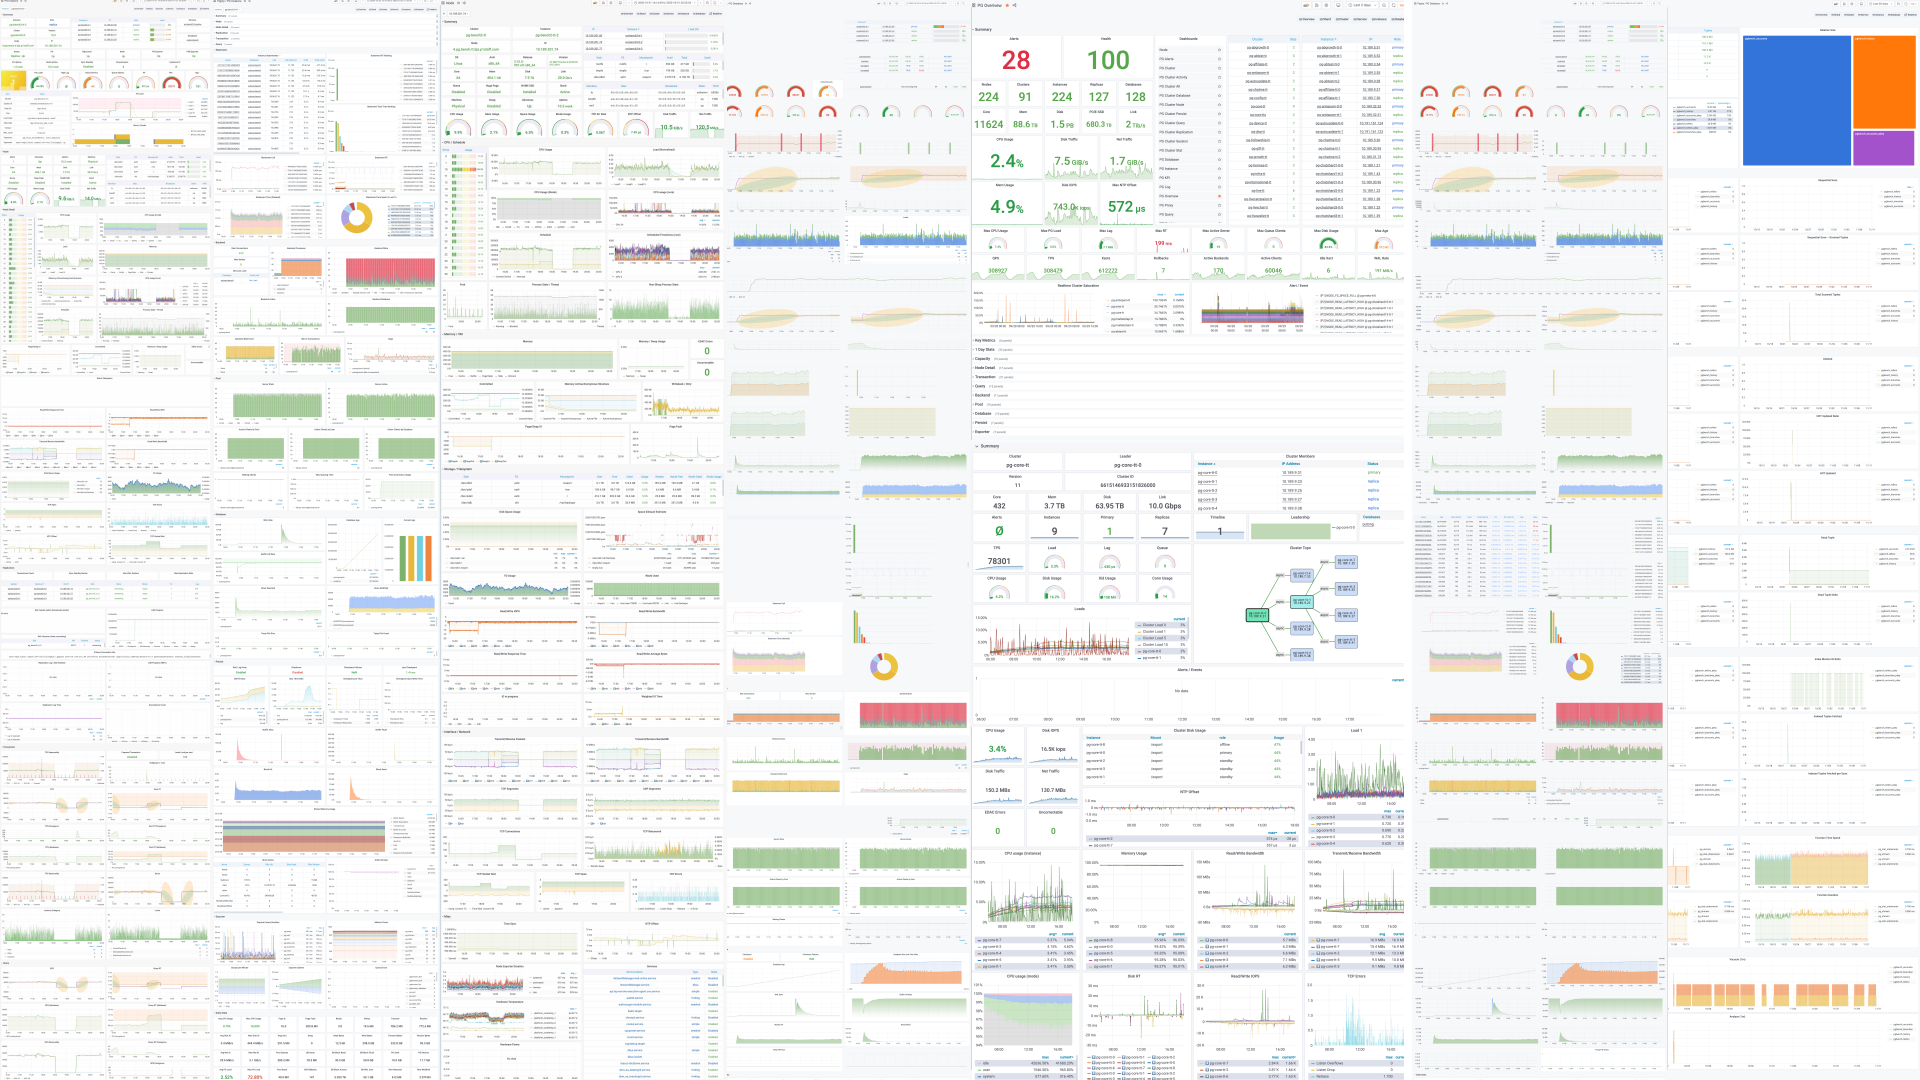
PG Overview

Summary

Alerts
28

Health
100

Nodes
224

Clusters
91

Instances
224

Replicas
127

Database
128

Core
11624

Mem
88.6 TB

Disk
1.5 PB

PGSI Size
680.3 TB

Link
2 TB/s

CPU Usage
2.4%

Disk Traffic
7.5 GB/s

Net Traffic
1.7 GB/s

Mem Usage
4.9%

Disk IOPS
743.0k

Max NTP Offset
572 μs

Summary

Cluster
pg-core-it

Leader
pg-core-it-0

Version
11

Cluster ID
6615146693151826000

Core
432

Mem
3.7 TB

Disk
63.95 TB

Link
10.0 Gbps

Alerts
0

Instances
9

Primary
1

Replicas
7

TPS
78301

CPU Usage
3.4%

Disk IOPS
16.8k iops

Disk Traffic
150.2 MiBs

Net Traffic
130.7 MiBs

EDAC Errors
0

Uncorrectable
0